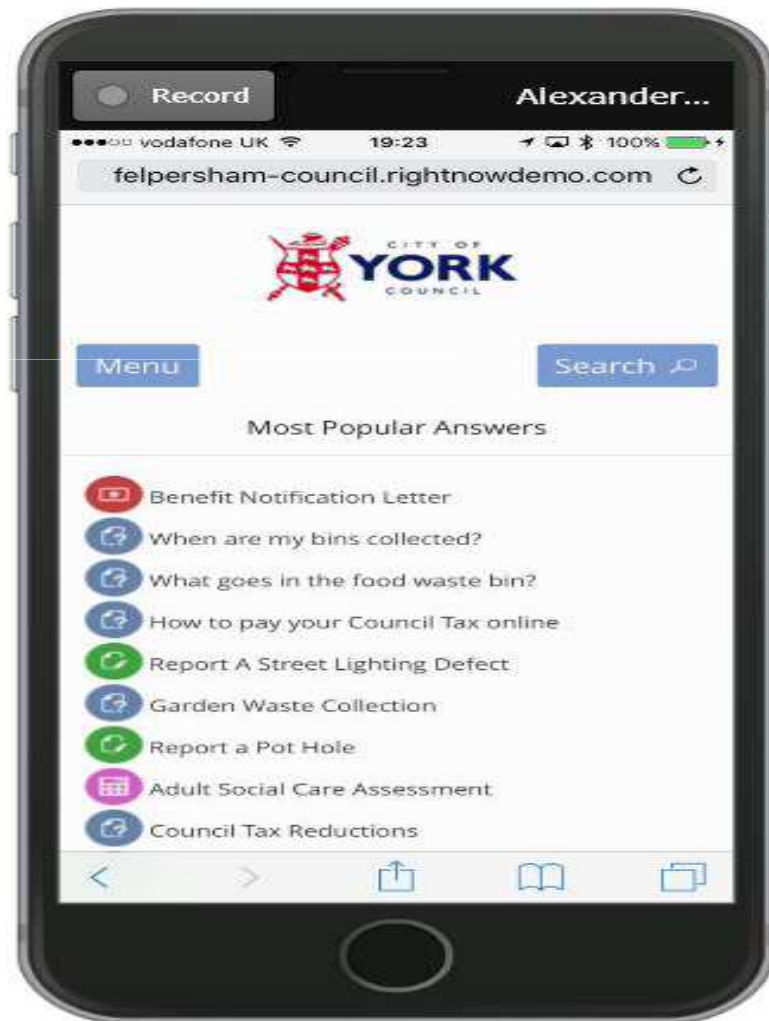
Record

Alexander...

vodafone UK 19:23 100%

felpersham-council.rightnowdemo.com

CITY OF
YORK
COUNCIL

Menu

Search

Most Popular Answers

Benefit Notification Letter
When are my bins collected?
What goes in the food waste bin?
How to pay your Council Tax online
Report A Street Lighting Defect
Garden Waste Collection
Report a Pot Hole
Adult Social Care Assessment
Council Tax Reductions